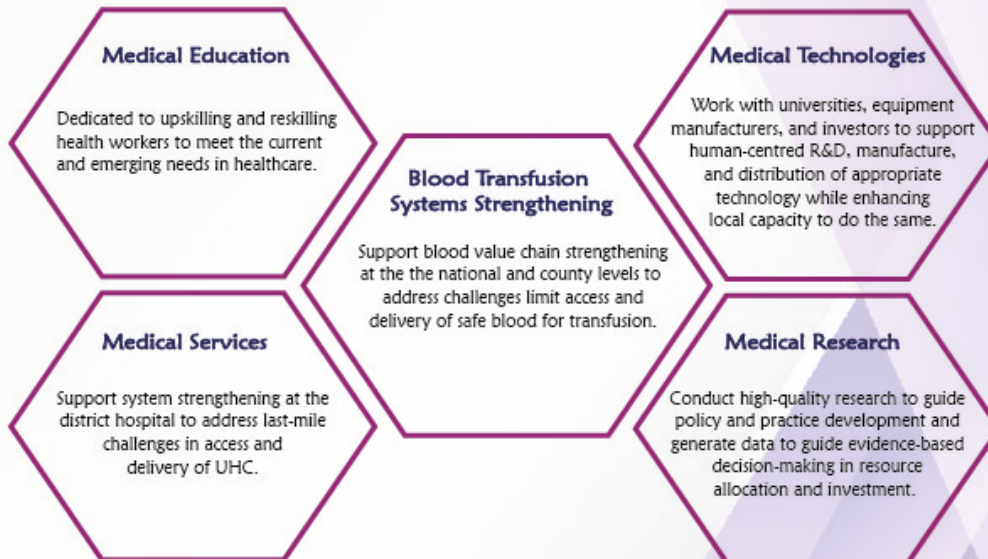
Medical Education

Dedicated to upskilling and reskilling health workers to meet the current and emerging needs in healthcare.

Blood Transfusion Systems Strengthening

Support blood value chain strengthening at the the national and county levels to address challenges limit access and delivery of safe blood for transfusion.

Medical Technologies

Work with universities, equipment manufacturers, and investors to support human-centred R&D, manufacture, and distribution of appropriate technology while enhancing local capacity to do the same.

Medical Services

Support system strengthening at the district hospital to address last-mile challenges in access and delivery of UHC.

Medical Research

Conduct high-quality research to guide policy and practice development and generate data to guide evidence-based decision-making in resource allocation and investment.